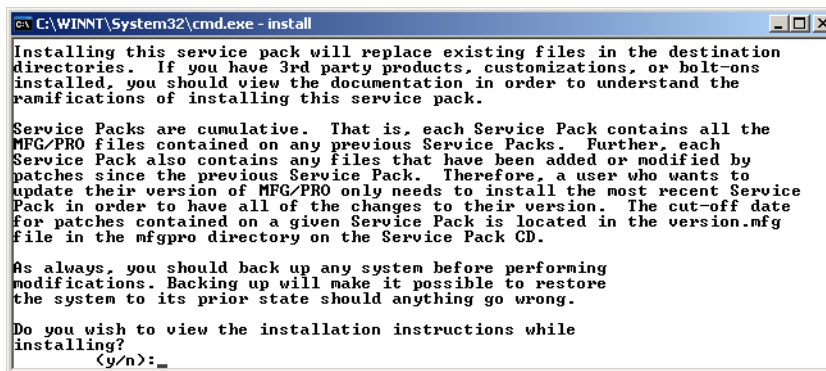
C:\WINNT\System32\cmd.exe - install

Installing this service pack will replace existing files in the destination directories. If you have 3rd party products, customizations, or bolt-ons installed, you should view the documentation in order to understand the ramifications of installing this service pack.

Service Packs are cumulative. That is, each Service Pack contains all the MFG/PRO files contained on any previous Service Packs. Further, each Service Pack also contains any files that have been added or modified by patches since the previous Service Pack. Therefore, a user who wants to update their version of MFG/PRO only needs to install the most recent Service Pack in order to have all of the changes to their version. The cut-off date for patches contained on a given Service Pack is located in the version.mfg file in the mfgpro directory on the Service Pack CD.

As always, you should back up any system before performing modifications. Backing up will make it possible to restore the system to its prior state should anything go wrong.

Do you wish to view the installation instructions while installing?
(y/n):_